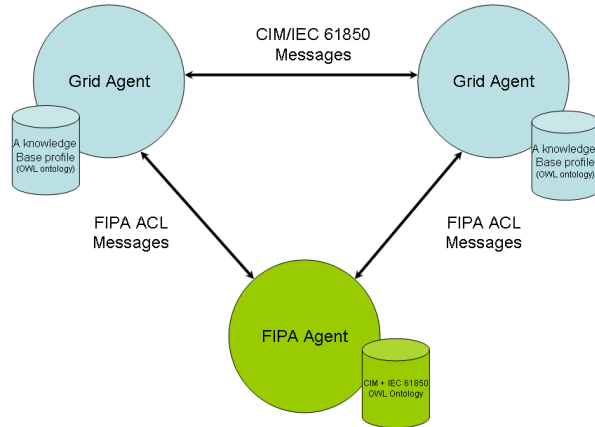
CIM/IEC 61850 Messages

Grid Agent

A knowledge Base profile (OWL ontology)

Grid Agent

A knowledge Base profile (OWL ontology)

FIPA ACL Messages

FIPA ACL Messages

FIPA Agent

CIM + IEC 61850 OWL Ontology